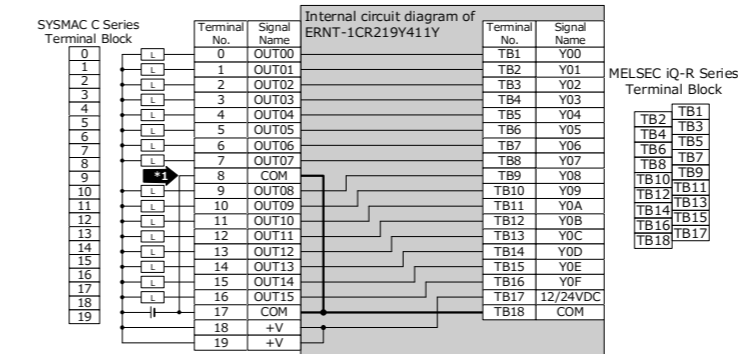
SYSMAC C Series
Terminal Block

0
1
2
3
4
5
6
7
8
9
10
11
12
13
14
15
16
17
18
19

L
L
L
L
L
L
L
L
*1
L
L
L
L
L
L
L
L

| Terminal No. | Signal Name |
|---|---|
| 0 | OUT00 |
| 1 | OUT01 |
| 2 | OUT02 |
| 3 | OUT03 |
| 4 | OUT04 |
| 5 | OUT05 |
| 6 | OUT06 |
| 7 | OUT07 |
| 8 | COM |
| 9 | OUT08 |
| 10 | OUT09 |
| 11 | OUT10 |
| 12 | OUT11 |
| 13 | OUT12 |
| 14 | OUT13 |
| 15 | OUT14 |
| 16 | OUT15 |
| 17 | COM |
| 18 | +V |
| 19 | +V |

Internal circuit diagram of ERNT-1CR219Y411Y

| Terminal No. | Signal Name |
|---|---|
| TB1 | Y00 |
| TB2 | Y01 |
| TB3 | Y02 |
| TB4 | Y03 |
| TB5 | Y04 |
| TB6 | Y05 |
| TB7 | Y06 |
| TB8 | Y07 |
| TB9 | Y08 |
| TB10 | Y09 |
| TB11 | Y0A |
| TB12 | Y0B |
| TB13 | Y0C |
| TB14 | Y0D |
| TB15 | Y0E |
| TB16 | Y0F |
| TB17 | 12/24VDC |
| TB18 | COM |

MELSEC iQ-R Series
Terminal Block

TB1
TB2
TB3
TB4
TB5
TB6
TB7
TB8
TB9
TB10
TB11
TB12
TB13
TB14
TB15
TB16
TB17
TB18